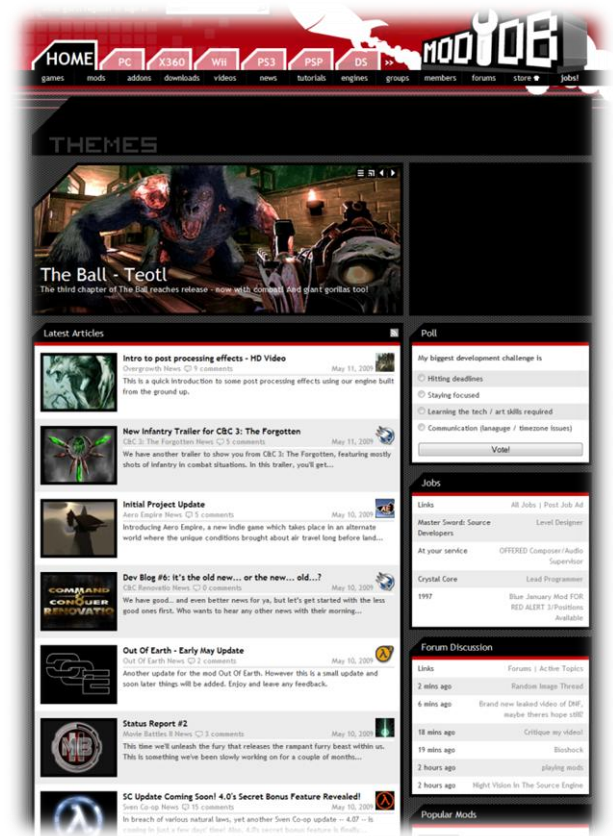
HOME PC X360 Wii PS3 PSP DS >>

MOD DB

games mods addons downloads videos news tutorials engines groups members forums store jobs!

THEMES

The Ball - Teotl
The third chapter of The Ball reaches release - now with combat! And giant gorillas too!

Latest Articles

Intro to post processing effects - HD Video
Overgrowth News 9 comments May 11, 2009
This is a quick introduction to some post processing effects using our engine built from the ground up.

New Infantry Trailer for C&C 3: The Forgotten
C&C 3: The Forgotten News 5 comments May 11, 2009
We have another trailer to show you from C&C 3: The Forgotten, featuring mostly shots of infantry in combat situations. In this trailer, you'll get...

Initial Project Update
Aero Empire News 5 comments May 10, 2009
Introducing Aero Empire, a new indie game which takes place in an alternate world where the unique conditions brought about air travel long before land...

Dev Blog #6: It's the old new... or the new... old...?
C&C Renovatio News 5 comments May 10, 2009
We have good... and even better news for ya, but let's get started with the less good ones first. Who wants to hear any other news with their morning...

Out Of Earth - Early May Update
Out Of Earth News 2 comments May 10, 2009
Another update for the mod Out Of Earth. However this is a small update and soon later things will be added. Enjoy and leave any feedback.

Status Report #2
Movie Battles II News 3 comments May 10, 2009
This time we'll unleash the fury that releases the rampant furry beast within us. This is something we've been slowly working on for a couple of months...

SC Update Coming Soon! 4.0's Secret Bonus Feature Revealed!
Sven Co-op News 15 comments May 10, 2009
In breach of various natural laws, yet another Sven Co-op update -- 4.07 -- is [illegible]

Poll
My biggest development challenge is
Hitting deadlines
Staying focused
Learning the tech / art skills required
Communication (lanaguge / timezone issues)
Vote!

Jobs
Links All Jobs | Post Job Ad
Master Sword: Source Developers Level Designer
At your service OFFERED Composer/Audio Supervisor
Crystal Core Lead Programmer
1997 Blue January Mod FOR DNF, RED ALERT 3/Positions Available

Forum Discussion
Links Forums | Active Topics
2 mins ago Random Image Thread
6 mins ago Brand new leaked video of DNF, maybe theres hope still!
18 mins ago Critique my video!
19 mins ago Bioshock
2 hours ago playing mods
2 hours ago Night Vision In The Source Engine

Popular Mods